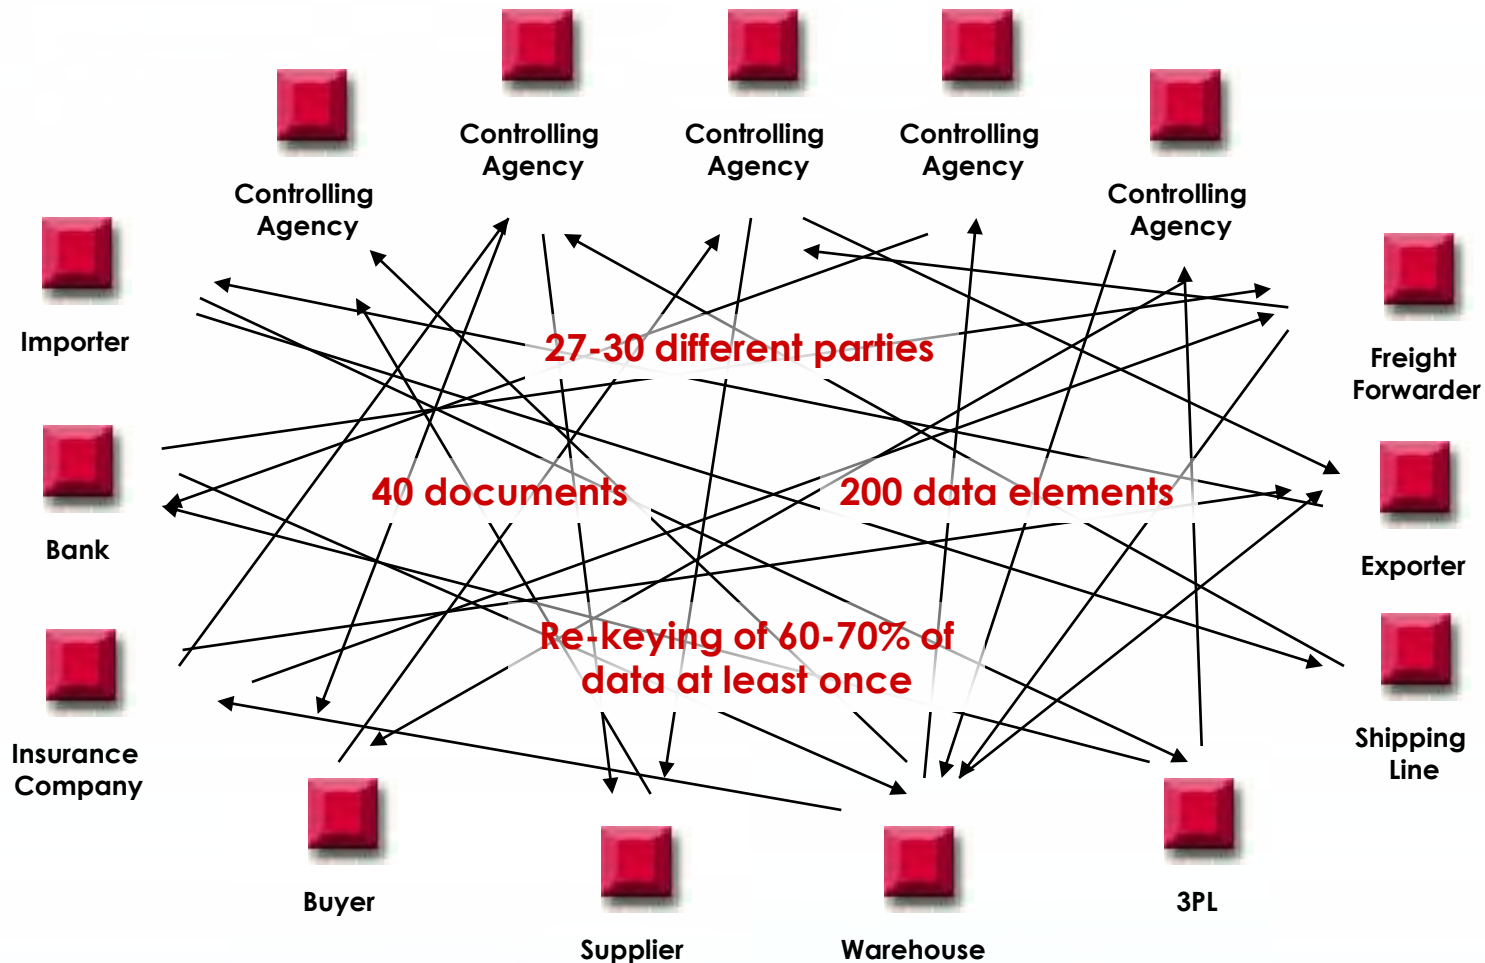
Controlling Agency

Controlling Agency

Controlling Agency

Controlling Agency

Controlling Agency

Importer

Freight Forwarder

27-30 different parties

40 documents

200 data elements

Bank

Exporter

Re-keying of 60-70% of data at least once

Insurance Company

Shipping Line

Buyer

3PL

Supplier

Warehouse